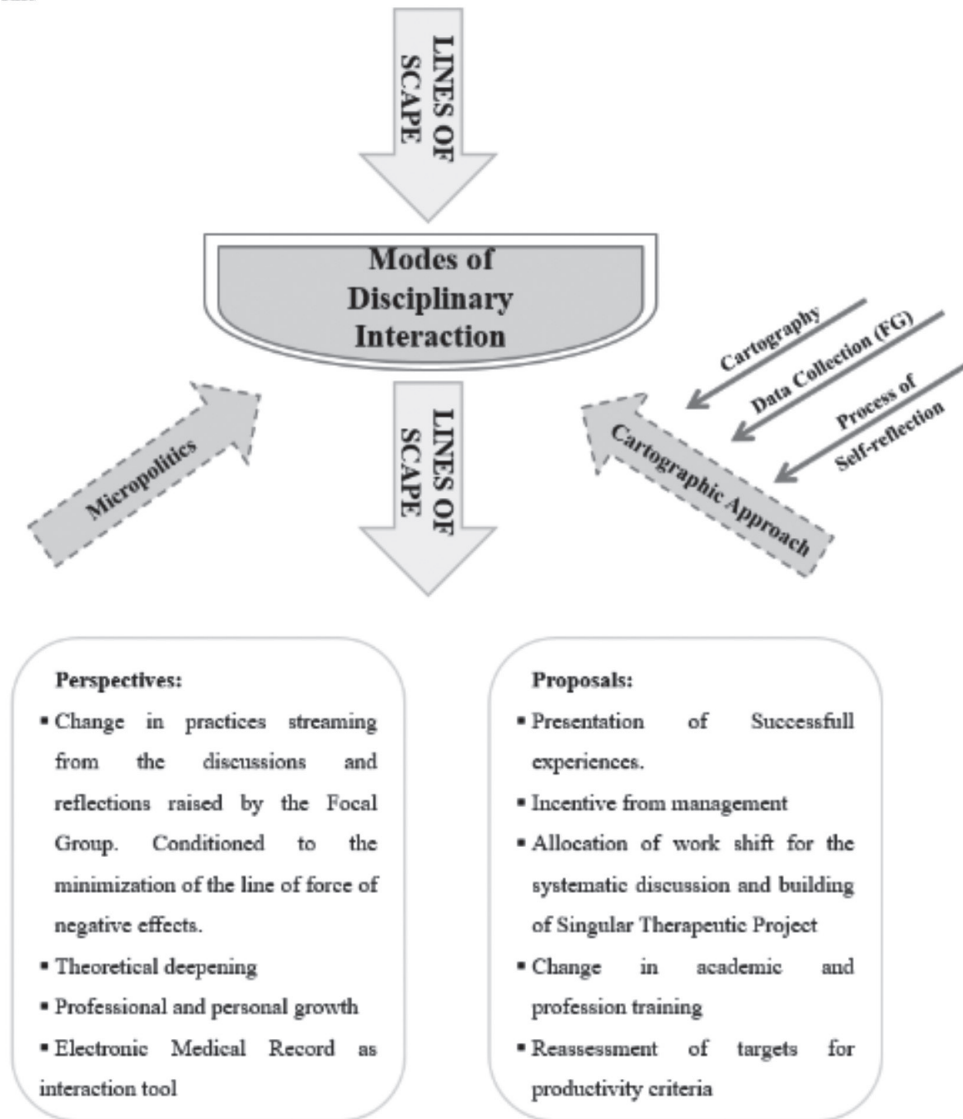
LINES OF SCAPE

Modes of Disciplinary Interaction

Cartography

Data Collection (FG)

Process of Self-reflection

Micropolitics

LINES OF SCAPE

Cartographic Approach

Perspectives:

▪ Change in practices streaming from the discussions and reflections raised by the Focal Group. Conditioned to the minimization of the line of force of negative effects.

▪ Theoretical deepening

▪ Professional and personal growth

▪ Electronic Medical Record as interaction tool

Proposals:

▪ Presentation of Successfull experiences.

▪ Incentive from management

▪ Allocation of work shift for the systematic discussion and building of Singular Therapeutic Project

▪ Change in academic and profession training

▪ Reassessment of targets for productivity criteria